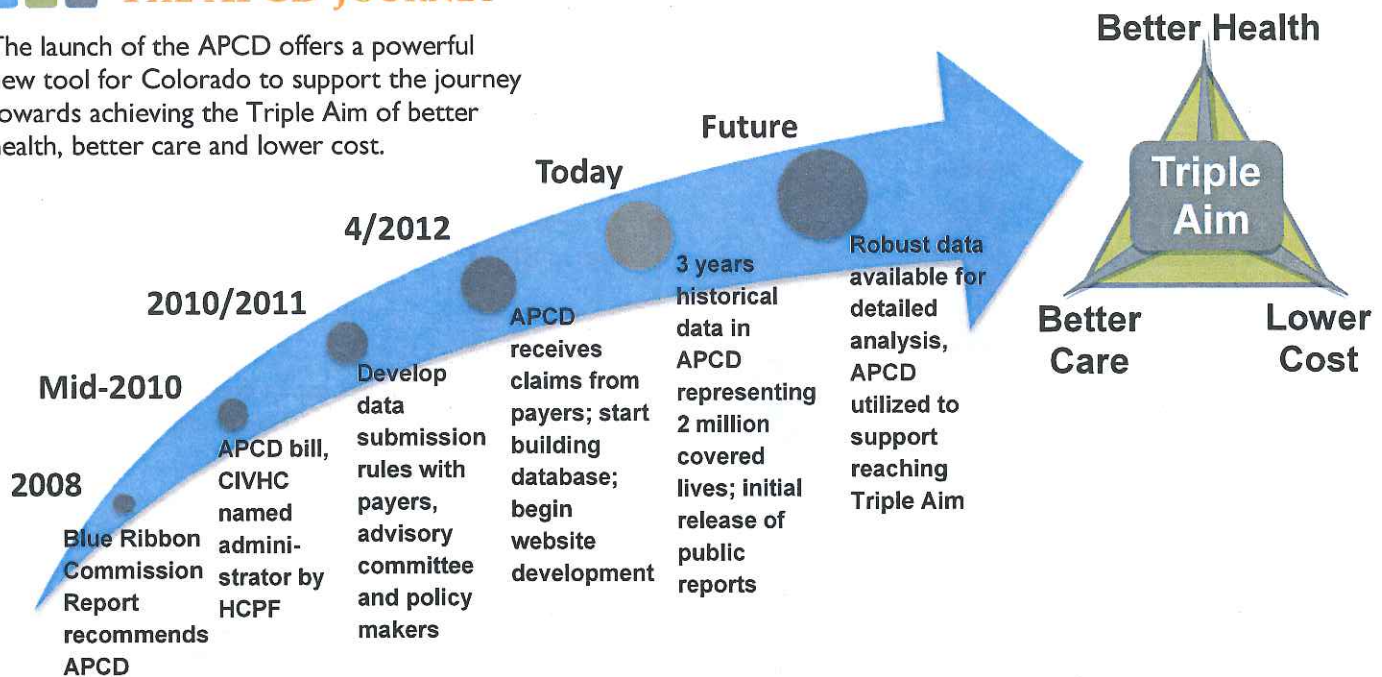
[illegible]

The launch of the APCD offers a powerful new tool for Colorado to support the journey towards achieving the Triple Aim of better health, better care and lower cost.

2008

Blue Ribbon Commission Report recommends APCD

Mid-2010

APCD bill, CIVHC named administrator by HCPF

2010/2011

Develop data submission rules with payers, advisory committee and policy makers

4/2012

APCD receives claims from payers; start building database; begin website development

Today

3 years historical data in APCD representing 2 million covered lives; initial release of public reports

Future

Robust data available for detailed analysis, APCD utilized to support reaching Triple Aim

Better Health

Triple Aim

Better Care

Lower Cost